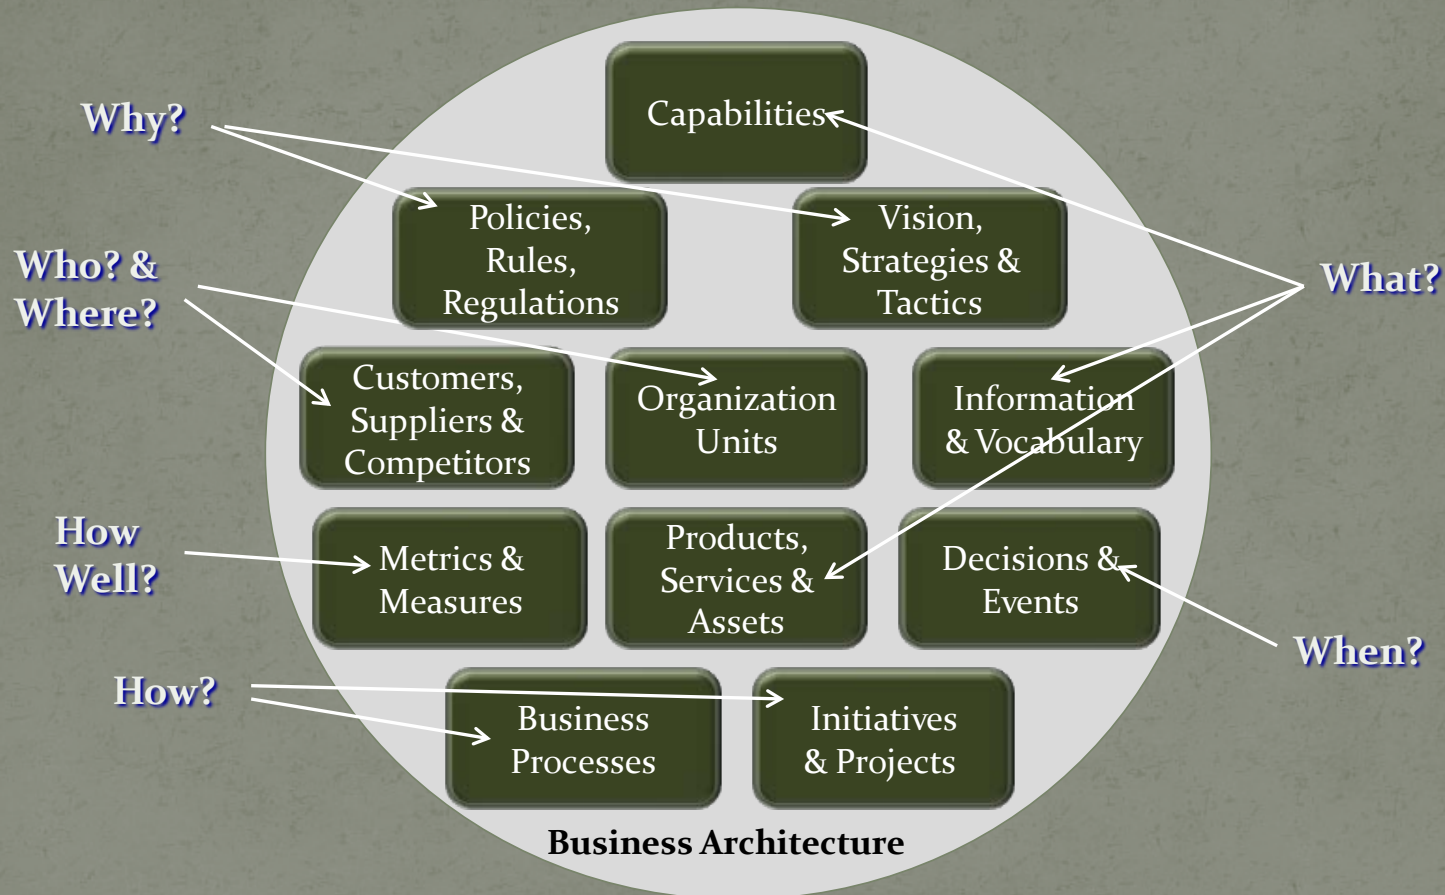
Why?

Who? & Where?

How Well?

How?

What?

When?

Capabilities

Policies, Rules, Regulations

Vision, Strategies & Tactics

Customers, Suppliers & Competitors

Organization Units

Information & Vocabulary

Metrics & Measures

Products, Services & Assets

Decisions & Events

Business Processes

Initiatives & Projects

Business Architecture